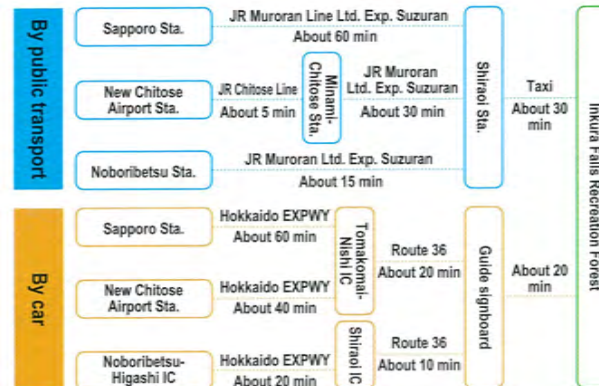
By public transport

Sapporo Sta.
JR Muroran Line Ltd. Exp. Suzuran
About 60 min

New Chitose Airport Sta.
JR Chitose Line
About 5 min
Minami-Chitose Sta.
JR Muroran Ltd. Exp. Suzuran
About 30 min

Noboribetsu Sta.
JR Muroran Ltd. Exp. Suzuran
About 15 min

Shiraoi Sta.
Taxi
About 30 min

Inkura Falls Recreation Forest

By car

Sapporo Sta.
Hokkaido EXPWY
About 60 min

New Chitose Airport Sta.
Hokkaido EXPWY
About 40 min

Tomakomai-Nishi IC
Route 36
About 20 min

Noboribetsu-Higashi IC
Hokkaido EXPWY
About 20 min

Shiraoi IC
Route 36
About 10 min

Guide signboard
About 20 min